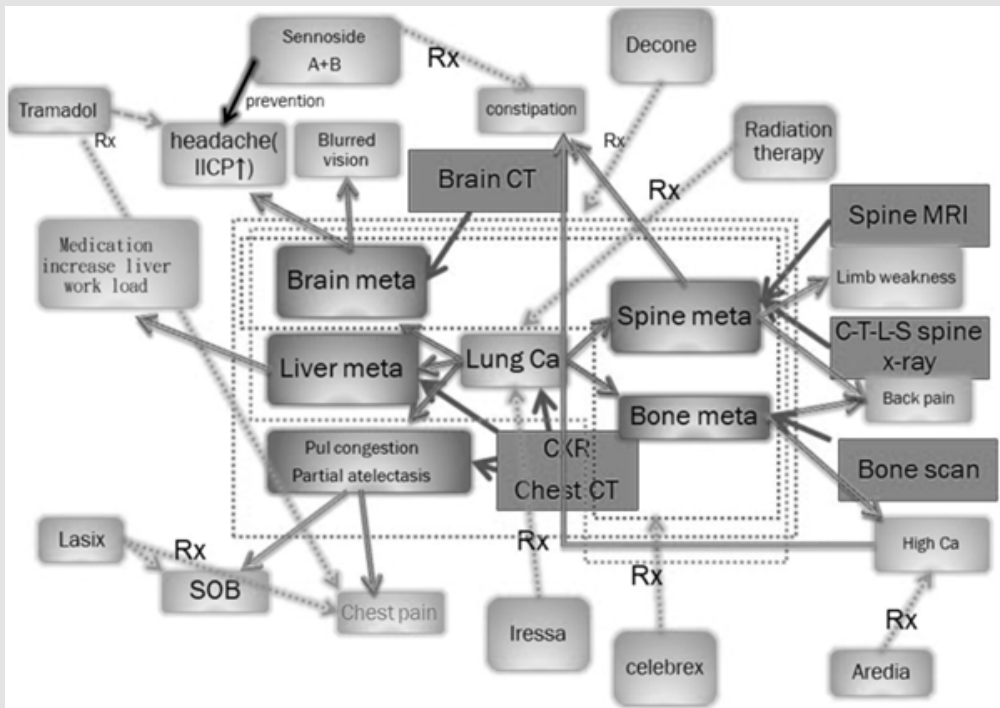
Sennoside A+B

Rx

Decone

Tramadol

prevention

constipation

Rx

headache( IICP↑)

Blurred vision

Rx

Radiation therapy

Brain CT

Rx

Spine MRI

Medication increase liver work load

Brain meta

Limb weakness

Spine meta

Liver meta

Lung Ca

C-T-L-S spine x-ray

Bone meta

Back pain

Pul congestion Partial atelectasis

CXR Chest CT

Bone scan

Lasix

Rx

Rx

High Ca

SOB

Rx

Chest pain

Rx

Iressa

celebrex

Aredia